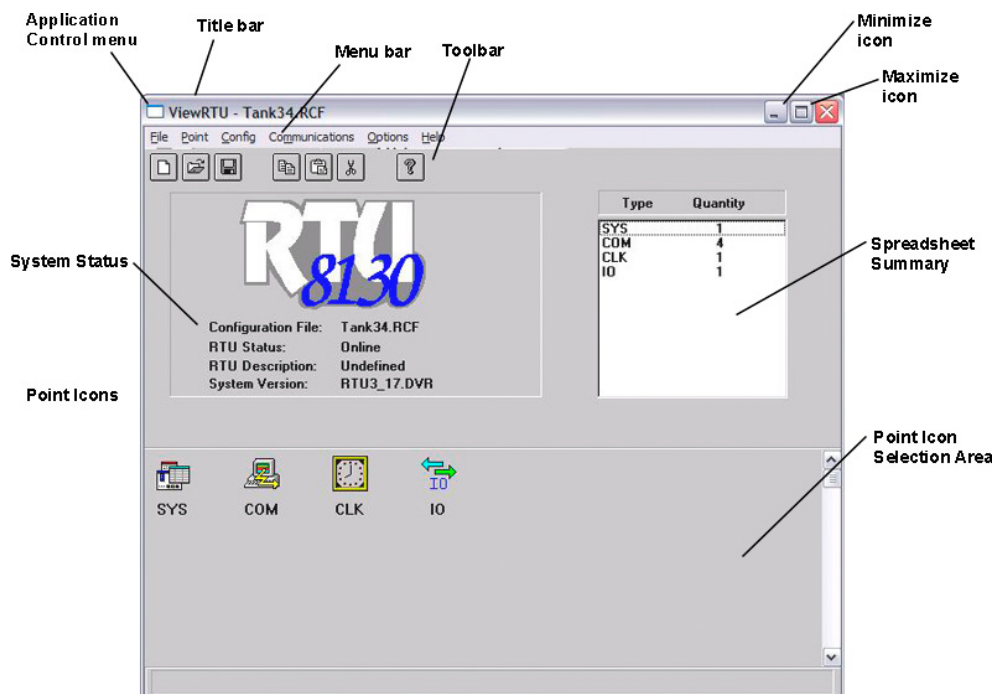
Application Control menu

Title bar

Menu bar

Toolbar

Minimize icon

Maximize icon

ViewRTU - Tank34.RCF

File Point Config Communications Options Help

RTU 8130

Configuration File: Tank34.RCF
RTU Status: Online
RTU Description: Undefined
System Version: RTU3_17.DVR

| Type | Quantity |
|---|---|
| SYS | 1 |
| COM | 4 |
| CLK | 1 |
| IO | 1 |

System Status

Spreadsheet Summary

Point Icons

Point Icon Selection Area

SYS COM CLK IO